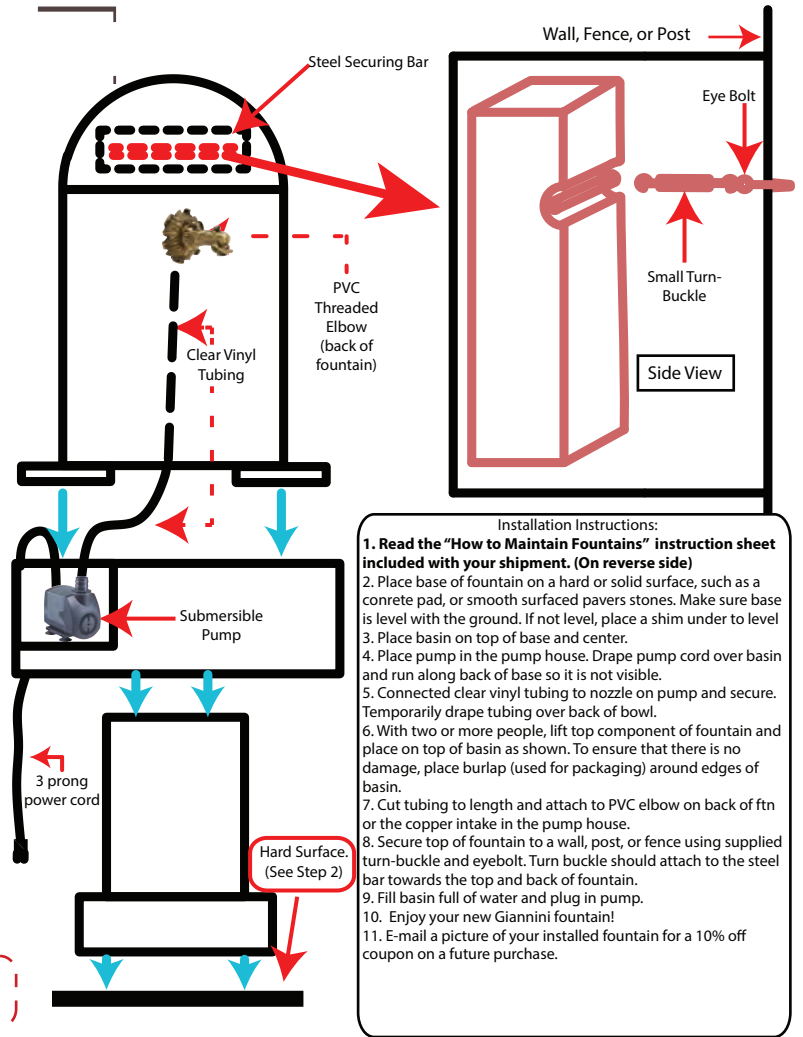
Steel Securing Bar

Wall, Fence, or Post

Eye Bolt

Small Turn-Buckle

Side View

PVC Threaded Elbow (back of fountain)

Clear Vinyl Tubing

Submersible Pump

3 prong power cord

Hard Surface. (See Step 2)

Installation Instructions:
**1. Read the "How to Maintain Fountains" instruction sheet included with your shipment. (On reverse side)**
2. Place base of fountain on a hard or solid surface, such as a conrete pad, or smooth surfaced pavers stones. Make sure base is level with the ground. If not level, place a shim under to level
3. Place basin on top of base and center.
4. Place pump in the pump house. Drape pump cord over basin and run along back of base so it is not visible.
5. Connected clear vinyl tubing to nozzle on pump and secure. Temporarily drape tubing over back of bowl.
6. With two or more people, lift top component of fountain and place on top of basin as shown. To ensure that there is no damage, place burlap (used for packaging) around edges of basin.
7. Cut tubing to length and attach to PVC elbow on back of ftn or the copper intake in the pump house.
8. Secure top of fountain to a wall, post, or fence using supplied turn-buckle and eyebolt. Turn buckle should attach to the steel bar towards the top and back of fountain.
9. Fill basin full of water and plug in pump.
10. Enjoy your new Giannini fountain!
11. E-mail a picture of your installed fountain for a 10% off coupon on a future purchase.